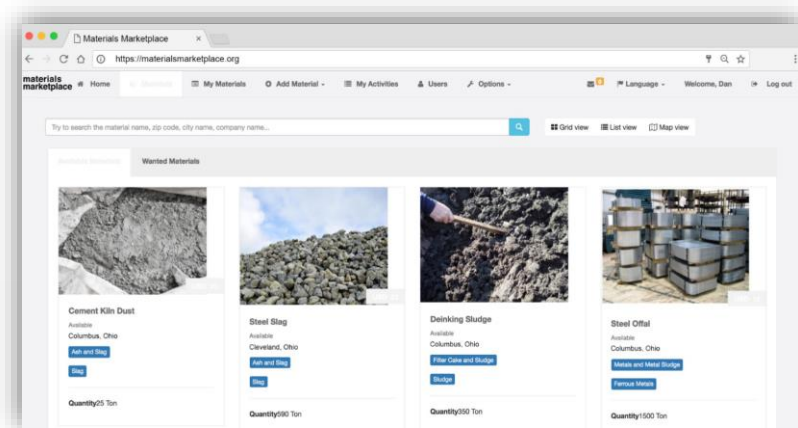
Materials Marketplace ×

https://materialsmarketplace.org

materials marketplace Home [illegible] My Materials Add Material My Activities Users Options Language Welcome, Dan Log out

Try to search the material name, zip code, city name, company name...

Grid view List view Map view

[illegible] Wanted Materials

Cement Kiln Dust
Available
Columbus, Ohio
Ash and Slag
Slag
Quantity25 Ton

Steel Slag
Available
Cleveland, Ohio
Ash and Slag
Slag
Quantity590 Ton

Deinking Sludge
Available
Columbus, Ohio
Filter Cake and Sludge
Sludge
Quantity350 Ton

Steel Offal
Available
Columbus, Ohio
Metals and Metal Sludge
Ferrous Metals
Quantity1500 Ton